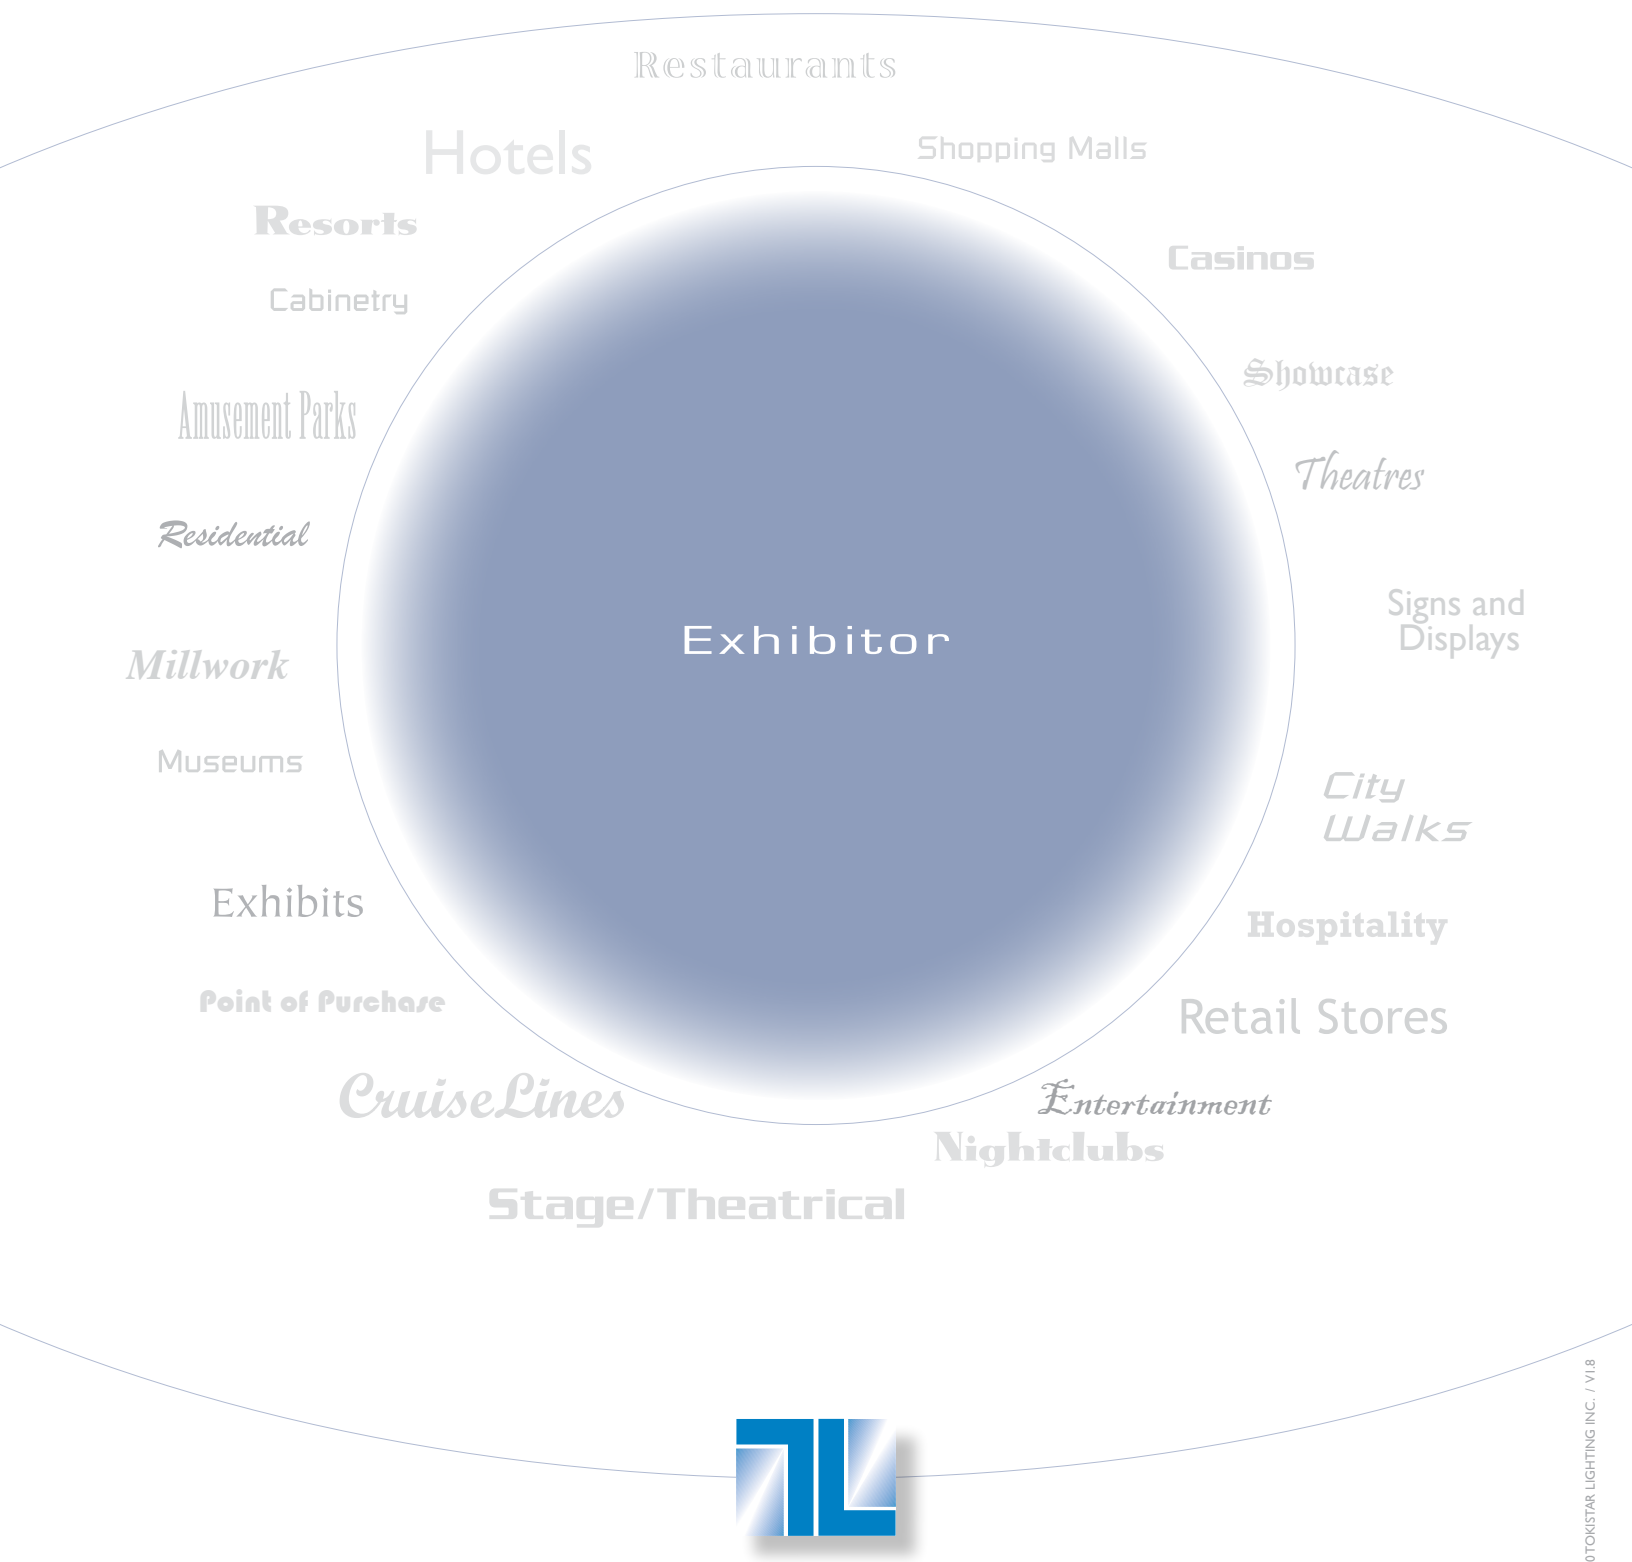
Restaurants

Hotels

Shopping Malls

Resorts

Casinos

Cabinetry

Showcase

Amusement Parks

Theatres

Residential

Signs and Displays

Exhibitor

Millwork

Museums

City Walks

Exhibits

Hospitality

Point of Purchase

Retail Stores

CruiseLines

Entertainment

Nightclubs

Stage/Theatrical

0TOKISTAR LIGHTING INC. / V1.8